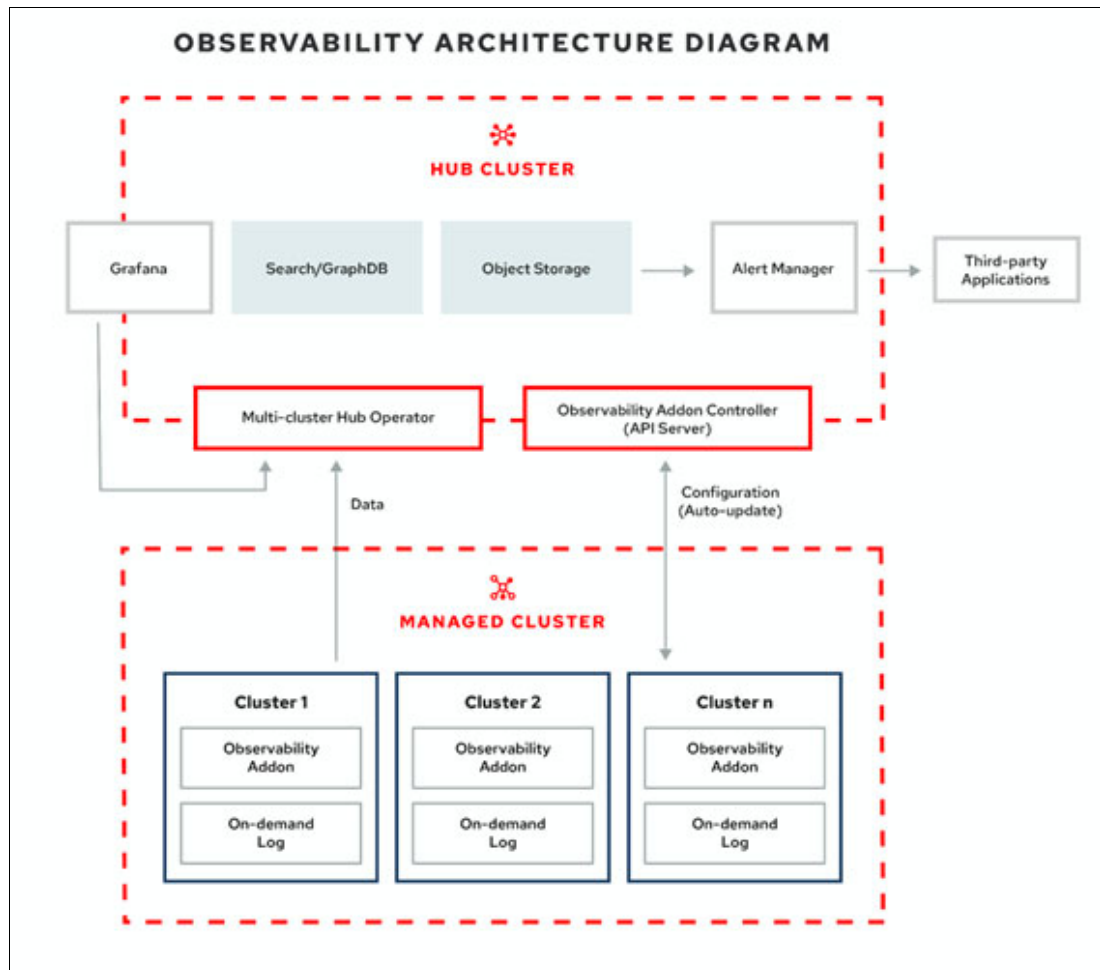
OBSERVABILITY ARCHITECTURE DIAGRAM

HUB CLUSTER

Grafana

Search/GraphDB

Object Storage

Alert Manager

Third-party Applications

Multi-cluster Hub Operator

Observability Addon Controller (API Server)

Data

Configuration (Auto-update)

MANAGED CLUSTER

Cluster 1

Observability Addon

On-demand Log

Cluster 2

Observability Addon

On-demand Log

Cluster n

Observability Addon

On-demand Log